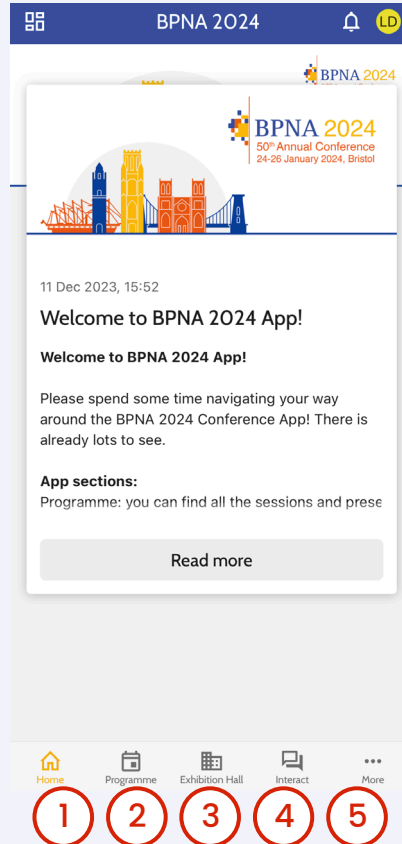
BPNA 2024

LD

BPNA 2024

BPNA 2024
50th Annual Conference
24-26 January 2024, Bristol

11 Dec 2023, 15:52

Welcome to BPNA 2024 App!

**Welcome to BPNA 2024 App!**

Please spend some time navigating your way around the BPNA 2024 Conference App! There is already lots to see.

**App sections:**
Programme: you can find all the sessions and prese

Read more

Home
Programme
Exhibition Hall
Interact
More

1
2
3
4
5